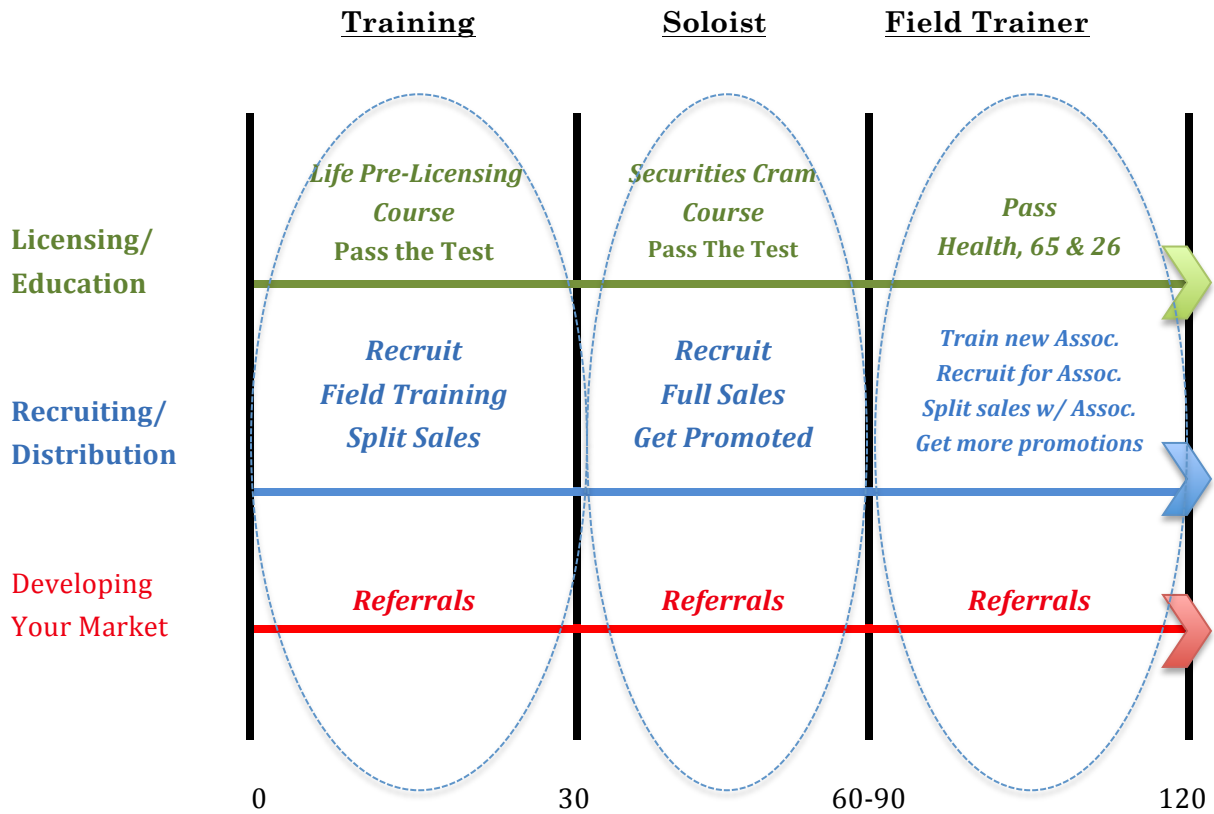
Training

Soloist

Field Trainer

Licensing/ Education

Life Pre-Licensing Course
Pass the Test

Securities Cram Course
Pass The Test

Pass
Health, 65 & 26

Recruiting/ Distribution

Recruit
Field Training
Split Sales

Recruit
Full Sales
Get Promoted

Train new Assoc.
Recruit for Assoc.
Split sales w/ Assoc.
Get more promotions

Developing Your Market

Referrals

Referrals

Referrals

0

30

60-90

120